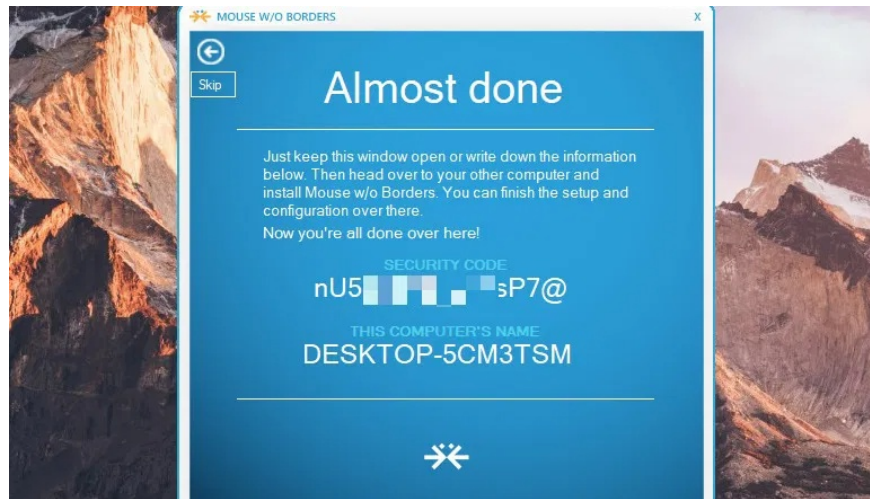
MOUSE W/O BORDERS
X
Skip
Almost done

Just keep this window open or write down the information below. Then head over to your other computer and install Mouse w/o Borders. You can finish the setup and configuration over there.
Now you're all done over here!

SECURITY CODE
nU5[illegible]sP7@

THIS COMPUTER'S NAME
DESKTOP-5CM3TSM